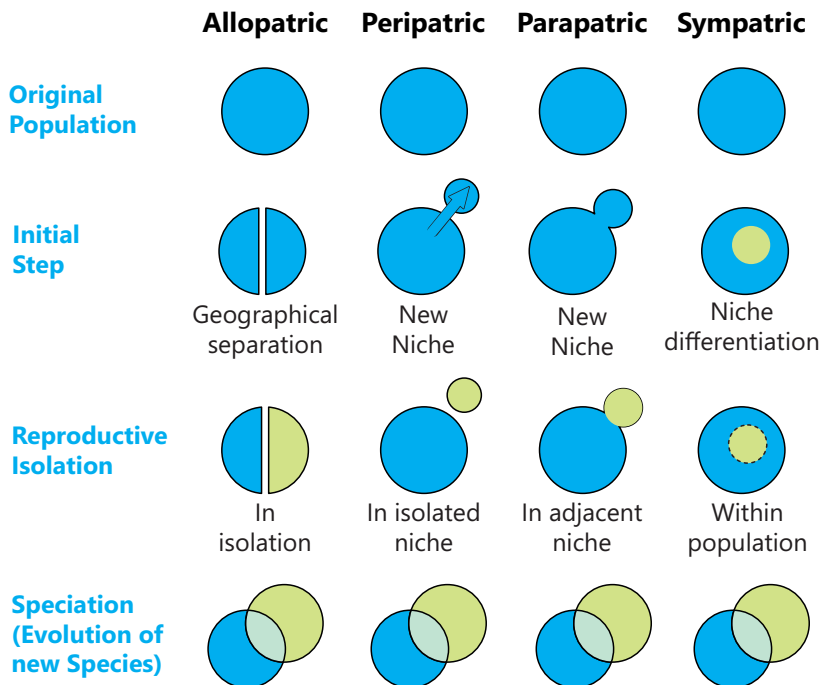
Allopatric Peripatric Parapatric Sympatric

Original Population

Initial Step

Geographical separation

New Niche

New Niche

Niche differentiation

Reproductive Isolation

In isolation

In isolated niche

In adjacent niche

Within population

Speciation (Evolution of new Species)